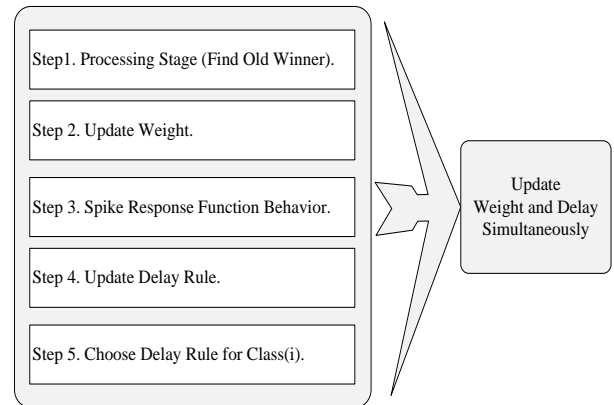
Step1. Processing Stage (Find Old Winner).

Step 2. Update Weight.

Step 3. Spike Response Function Behavior.

Step 4. Update Delay Rule.

Step 5. Choose Delay Rule for Class(i).

Update Weight and Delay Simultaneously